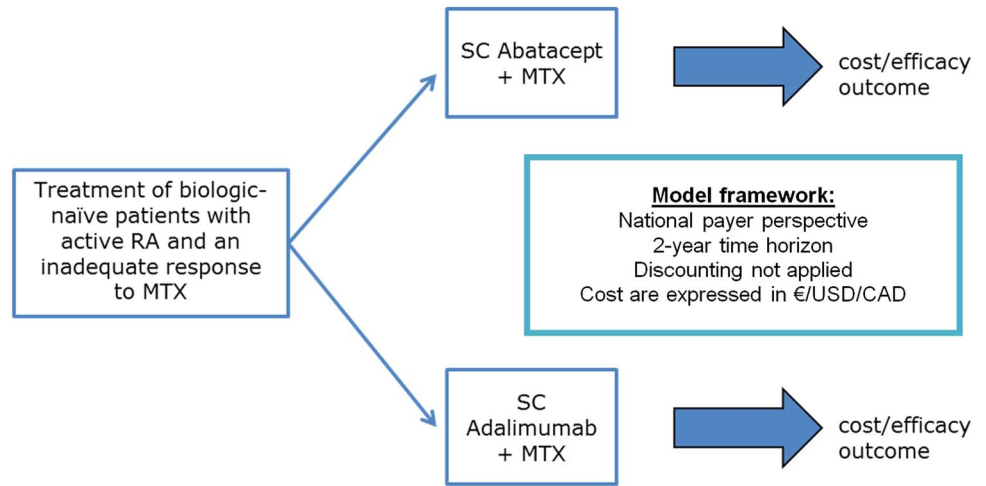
Treatment of biologic-naïve patients with active RA and an inadequate response to MTX

SC Abatacept + MTX

cost/efficacy outcome

Model framework:
National payer perspective
2-year time horizon
Discounting not applied
Cost are expressed in €/USD/CAD

SC Adalimumab + MTX

cost/efficacy outcome